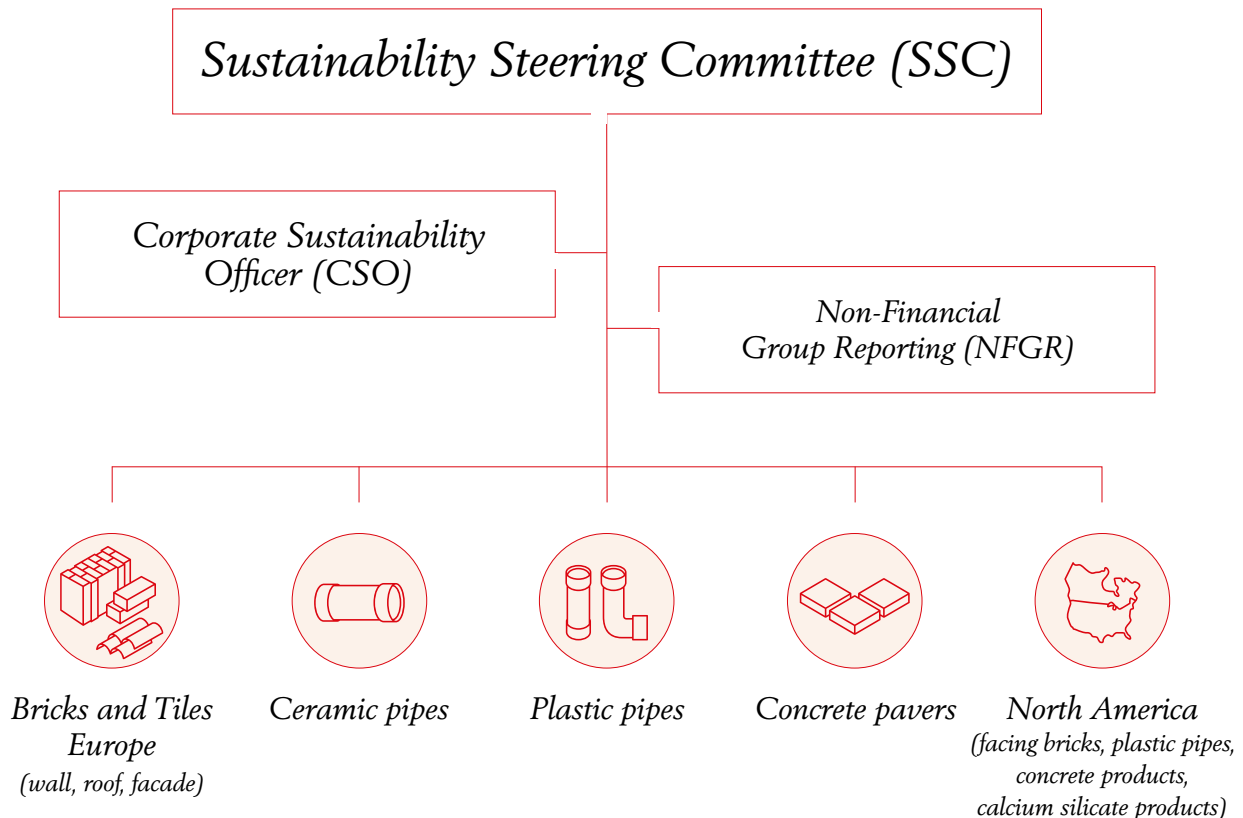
Sustainability Steering Committee (SSC)

Corporate Sustainability Officer (CSO)

Non-Financial Group Reporting (NFGR)

Bricks and Tiles Europe
(wall, roof, facade)

Ceramic pipes

Plastic pipes

Concrete pavers

North America
(facing bricks, plastic pipes, concrete products, calcium silicate products)